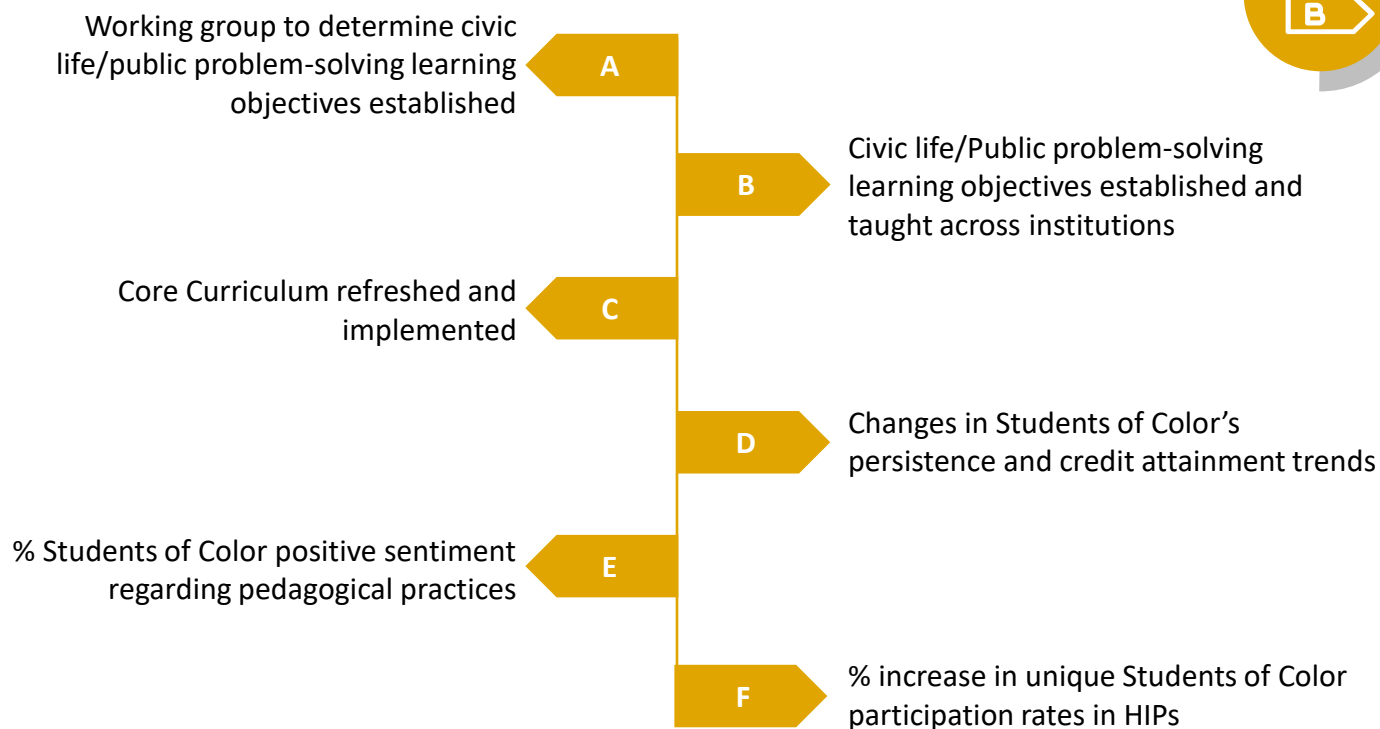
B

A

Working group to determine civic life/public problem-solving learning objectives established

B

Civic life/Public problem-solving learning objectives established and taught across institutions

C

Core Curriculum refreshed and implemented

D

Changes in Students of Color’s persistence and credit attainment trends

E

% Students of Color positive sentiment regarding pedagogical practices

F

% increase in unique Students of Color participation rates in HIPs